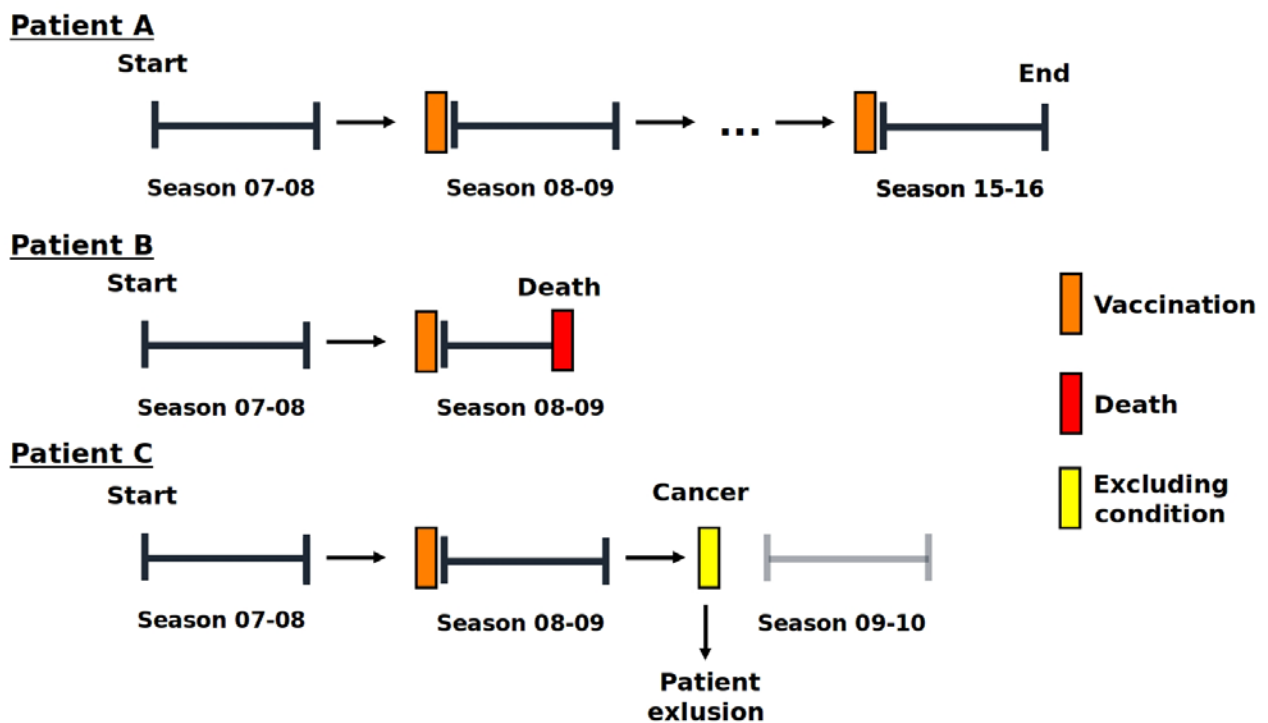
Patient A

Start

End

...

Season 07-08

Season 08-09

Season 15-16

Patient B

Start

Death

Season 07-08

Season 08-09

Vaccination

Death

Excluding condition

Patient C

Start

Cancer

Season 07-08

Season 08-09

Season 09-10

Patient exlusion